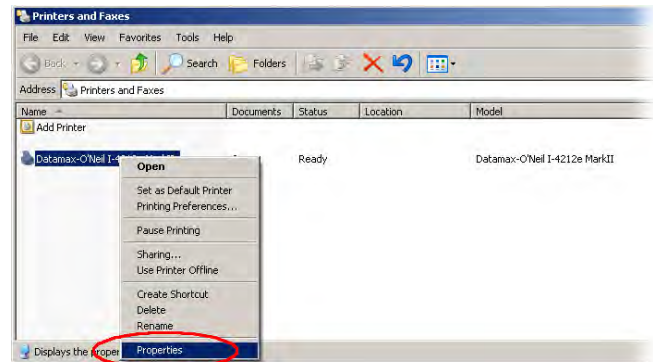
Printers and Faxes

File Edit View Favorites Tools Help

Back Search Folders

Address Printers and Faxes

| Name | Documents | Status | Location | Model |
|---|---|---|---|---|
| Add Printer | | | | |
| Datamax-O'Neil I-4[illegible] | | Ready | | Datamax-O'Neil I-4212e MarkII |

Open
Set as Default Printer
Printing Preferences...
Pause Printing
Sharing...
Use Printer Offline
Create Shortcut
Delete
Rename
Properties

Displays the proper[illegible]